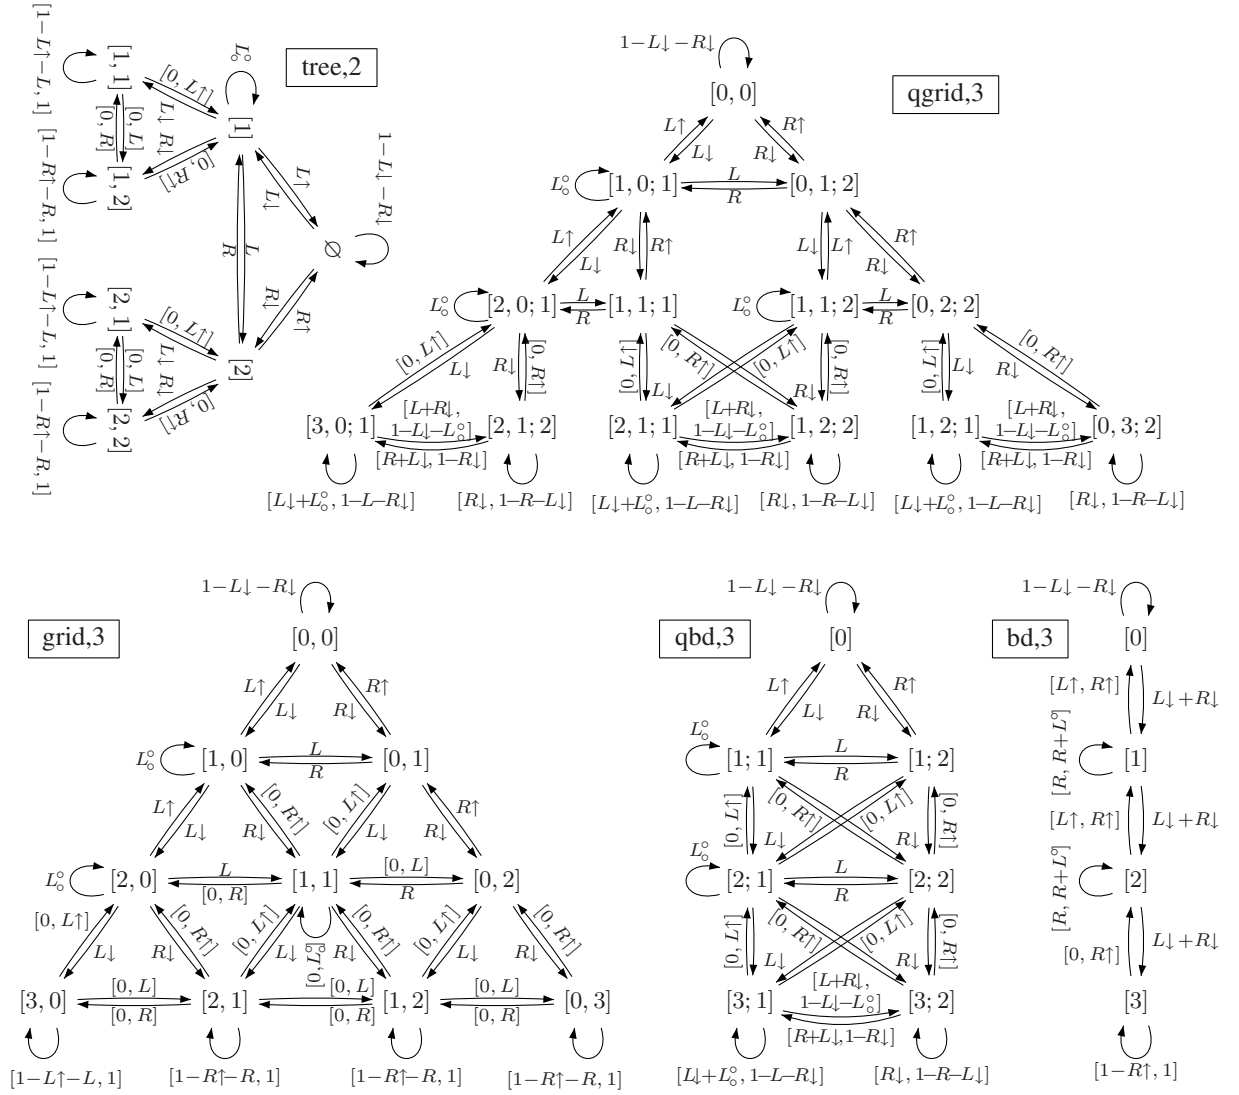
tree,2

$[1-L\uparrow-L,1]$ $[1,1]$ $[0,L\uparrow]$ $L_\circ^\circ$ $[1]$ $[0,L]$ $[0,R]$ $L\downarrow$ $R\downarrow$ $[1-R\uparrow-R,1]$ $[1,2]$ $[0,R\uparrow]$ $L\uparrow$ $L\downarrow$ $1-L\downarrow-R\downarrow$ $L$ $R$ $\varnothing$ $[1-L\uparrow-L,1]$ $[2,1]$ $[0,L\uparrow]$ $R\downarrow$ $R\uparrow$ $[0,R]$ $[0,L]$ $L\downarrow$ $R\downarrow$ $[2]$ $[1-R\uparrow-R,1]$ $[2,2]$ $[0,R\uparrow]$

qgrid,3

$1-L\downarrow-R\downarrow$ $[0,0]$ $L\uparrow$ $L\downarrow$ $R\uparrow$ $R\downarrow$ $L_\circ^\circ$ $[1,0;1]$ $L$ $R$ $[0,1;2]$ $L\uparrow$ $L\downarrow$ $R\downarrow$ $R\uparrow$ $L\downarrow$ $L\uparrow$ $R\uparrow$ $R\downarrow$ $L_\circ^\circ$ $[2,0;1]$ $L$ $R$ $[1,1;1]$ $L_\circ^\circ$ $[1,1;2]$ $L$ $R$ $[0,2;2]$ $[0,L\uparrow]$ $L\downarrow$ $R\downarrow$ $[0,R\uparrow]$ $[0,L\uparrow]$ $L\downarrow$ $[0,R\uparrow]$ $[0,L\uparrow]$ $R\downarrow$ $[0,R\uparrow]$ $[0,L\uparrow]$ $L\downarrow$ $[0,R\uparrow]$ $R\downarrow$ $[3,0;1]$ $[L+R\downarrow,1-L\downarrow-L_\circ^\circ]$ $[R+L\downarrow,1-R\downarrow]$ $[2,1;2]$ $[2,1;1]$ $[L+R\downarrow,1-L\downarrow-L_\circ^\circ]$ $[R+L\downarrow,1-R\downarrow]$ $[1,2;2]$ $[1,2;1]$ $[L+R\downarrow,1-L\downarrow-L_\circ^\circ]$ $[R+L\downarrow,1-R\downarrow]$ $[0,3;2]$ $[L\downarrow+L_\circ^\circ,1-L-R\downarrow]$ $[R\downarrow,1-R-L\downarrow]$ $[L\downarrow+L_\circ^\circ,1-L-R\downarrow]$ $[R\downarrow,1-R-L\downarrow]$ $[L\downarrow+L_\circ^\circ,1-L-R\downarrow]$ $[R\downarrow,1-R-L\downarrow]$

grid,3

$1-L\downarrow-R\downarrow$ $[0,0]$ $L\uparrow$ $L\downarrow$ $R\uparrow$ $R\downarrow$ $L_\circ^\circ$ $[1,0]$ $L$ $R$ $[0,1]$ $L\uparrow$ $L\downarrow$ $R\downarrow$ $[0,R\uparrow]$ $[0,L\uparrow]$ $L\downarrow$ $R\downarrow$ $R\uparrow$ $L_\circ^\circ$ $[2,0]$ $L$ $[0,R]$ $[1,1]$ $[0,L]$ $R$ $[0,2]$ $[0,L\uparrow]$ $L\downarrow$ $R\downarrow$ $[0,R\uparrow]$ $[0,L\uparrow]$ $L\downarrow$ $[0,L_\circ^\circ]$ $R\downarrow$ $[0,R\uparrow]$ $[0,L\uparrow]$ $L\downarrow$ $R\downarrow$ $[0,R\uparrow]$ $[3,0]$ $[0,L]$ $[0,R]$ $[2,1]$ $[0,L]$ $[0,R]$ $[1,2]$ $[0,L]$ $[0,R]$ $[0,3]$ $[1-L\uparrow-L,1]$ $[1-R\uparrow-R,1]$ $[1-R\uparrow-R,1]$ $[1-R\uparrow-R,1]$

qbd,3

$1-L\downarrow-R\downarrow$ $[0]$ $L\uparrow$ $L\downarrow$ $R\uparrow$ $R\downarrow$ $L_\circ^\circ$ $[1;1]$ $L$ $R$ $[1;2]$ $[0,L\uparrow]$ $L\downarrow$ $[0,R\uparrow]$ $[0,L\uparrow]$ $R\downarrow$ $[0,R\uparrow]$ $L_\circ^\circ$ $[2;1]$ $L$ $R$ $[2;2]$ $[0,L\uparrow]$ $L\downarrow$ $[0,R\uparrow]$ $[0,L\uparrow]$ $R\downarrow$ $[0,R\uparrow]$ $[3;1]$ $[L+R\downarrow,1-L\downarrow-L_\circ^\circ]$ $[R+L\downarrow,1-R\downarrow]$ $[3;2]$ $[L\downarrow+L_\circ^\circ,1-L-R\downarrow]$ $[R\downarrow,1-R-L\downarrow]$

bd,3

$1-L\downarrow-R\downarrow$ $[0]$ $[L\uparrow,R\uparrow]$ $L\downarrow+R\downarrow$ $[R,R+L_\circ^\circ]$ $[1]$ $[L\uparrow,R\uparrow]$ $L\downarrow+R\downarrow$ $[R,R+L_\circ^\circ]$ $[2]$ $[0,R\uparrow]$ $L\downarrow+R\downarrow$ $[3]$ $[1-R\uparrow,1]$